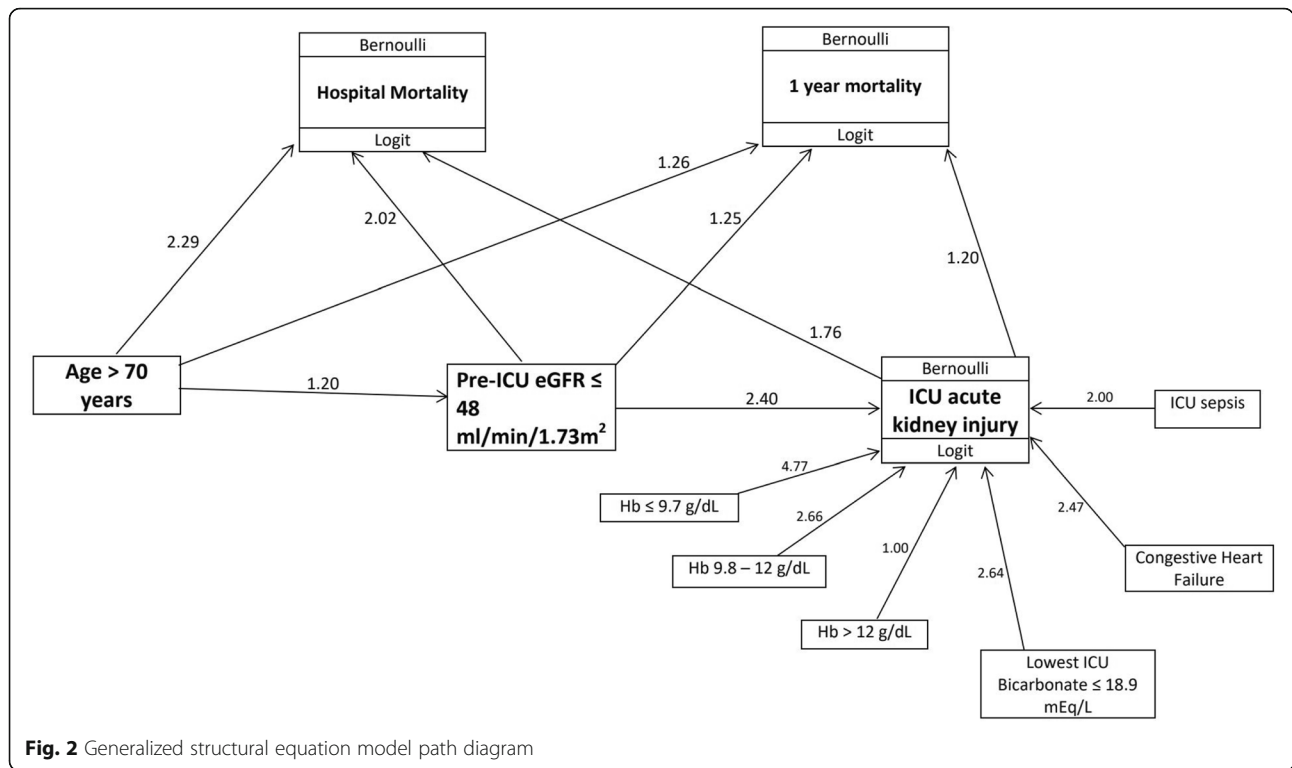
Bernoulli

Hospital Mortality

Logit

Bernoulli

1 year mortality

Logit

1.26

2.29

2.02

1.25

1.20

1.76

Age > 70 years

1.20

Pre-ICU eGFR ≤ 48 ml/min/1.73m$^2$

2.40

Bernoulli

ICU acute kidney injury

Logit

2.00

ICU sepsis

4.77

Hb ≤ 9.7 g/dL

2.66

Hb 9.8 – 12 g/dL

1.00

Hb > 12 g/dL

2.64

Lowest ICU Bicarbonate ≤ 18.9 mEq/L

2.47

Congestive Heart Failure

Fig. 2 Generalized structural equation model path diagram